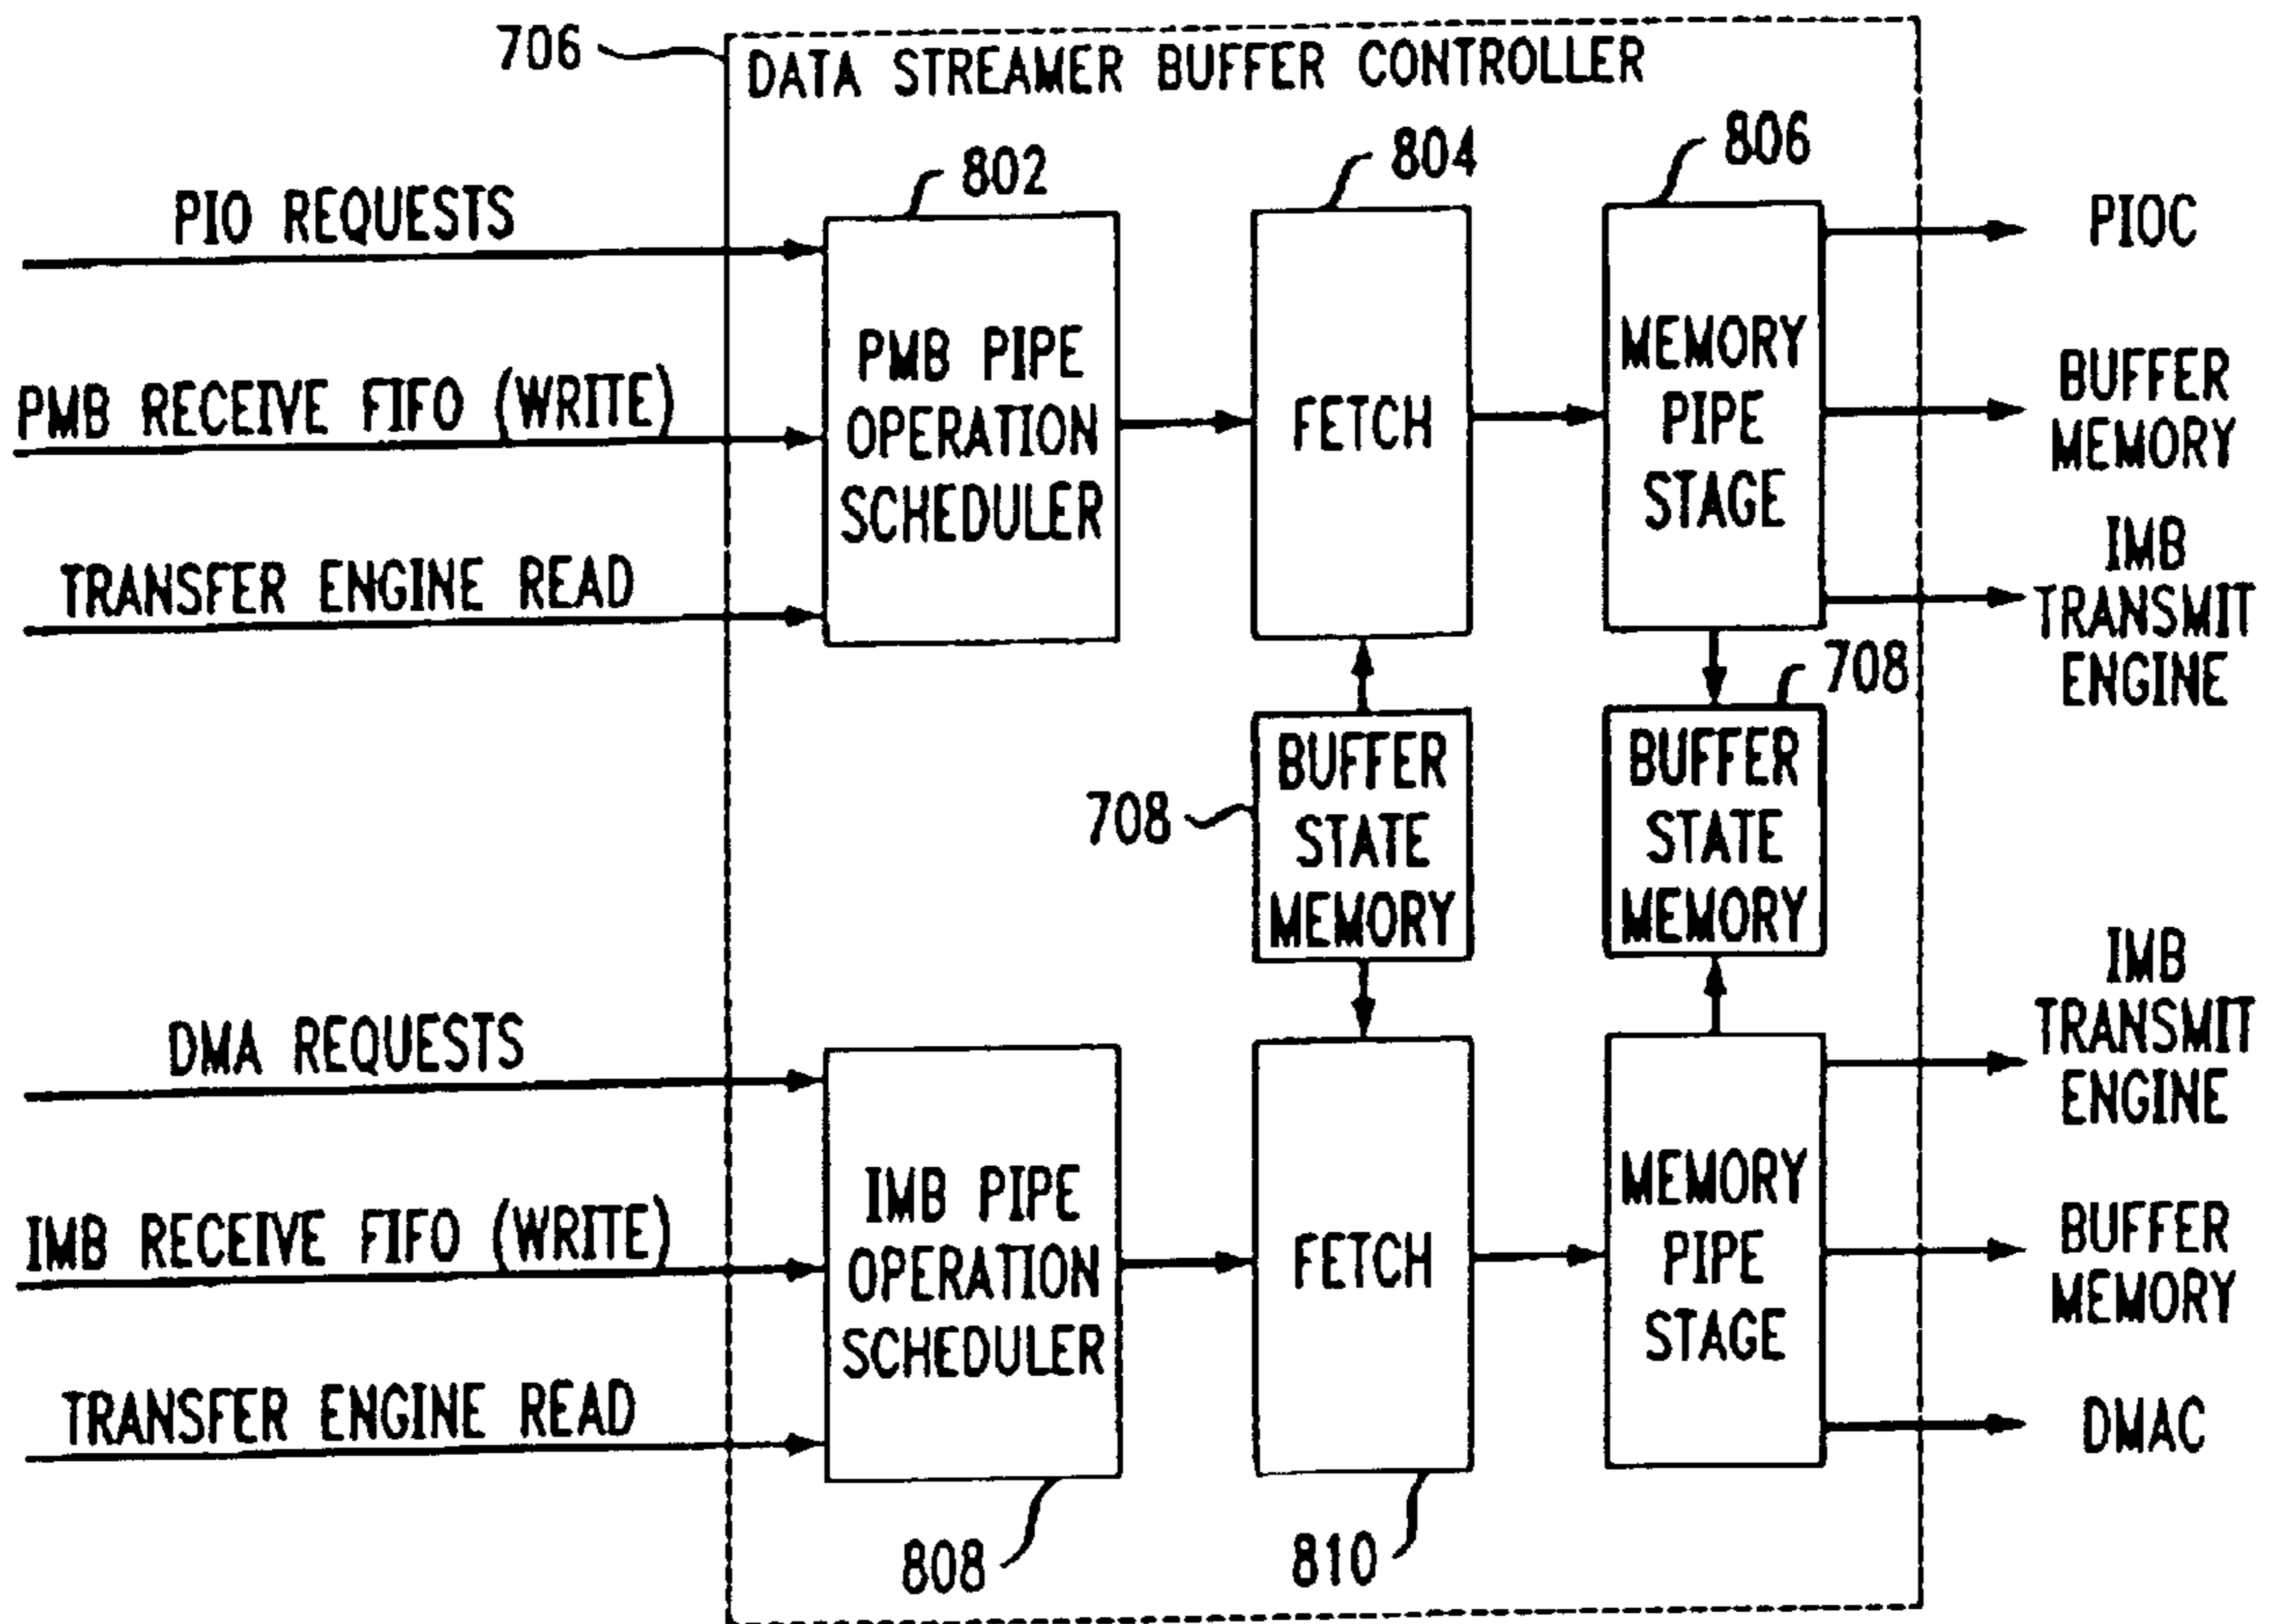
706
DATA STREAMER BUFFER CONTROLLER

802
804
806

PIO REQUESTS
PMB RECEIVE FIFO (WRITE)
TRANSFER ENGINE READ

PMB PIPE OPERATION SCHEDULER

FETCH

MEMORY PIPE STAGE

PIOC
BUFFER MEMORY
IMB TRANSMIT ENGINE

708
BUFFER STATE MEMORY

708
BUFFER STATE MEMORY

DMA REQUESTS
IMB RECEIVE FIFO (WRITE)
TRANSFER ENGINE READ

IMB PIPE OPERATION SCHEDULER

FETCH

MEMORY PIPE STAGE

IMB TRANSMIT ENGINE
BUFFER MEMORY
DMAC

808
810